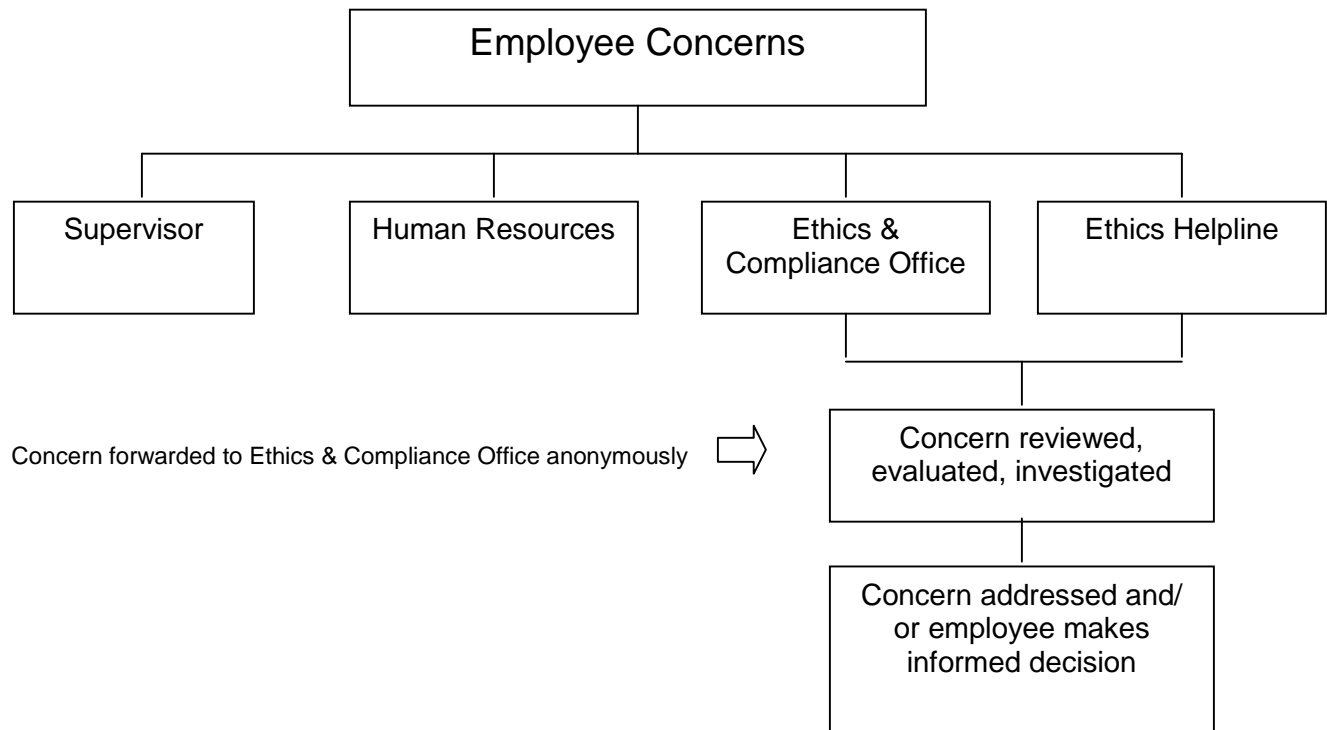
Employee Concerns

Supervisor

Human Resources

Ethics & Compliance Office

Ethics Helpline

Concern forwarded to Ethics & Compliance Office anonymously

Concern reviewed, evaluated, investigated

Concern addressed and/ or employee makes informed decision